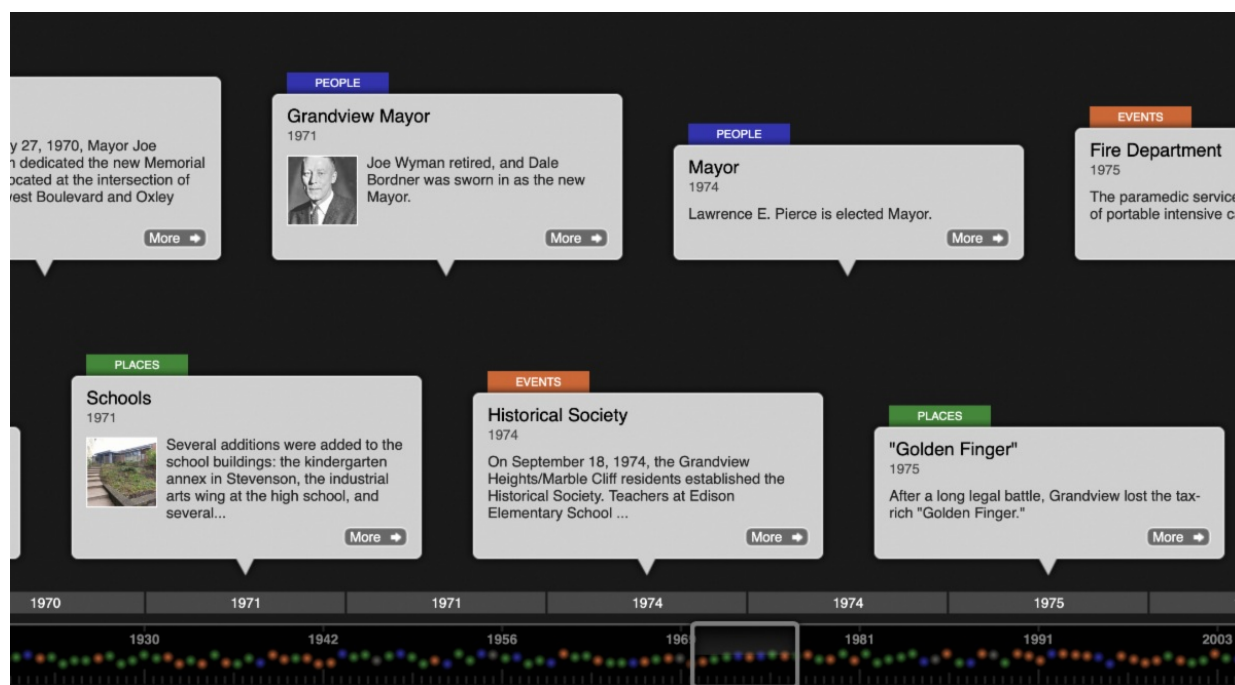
y 27, 1970, Mayor Joe
n dedicated the new Memorial
ocated at the intersection of
vest Boulevard and Oxley

More

PEOPLE

Grandview Mayor

1971

Joe Wyman retired, and Dale Bordner was sworn in as the new Mayor.

More

PEOPLE

Mayor

1974

Lawrence E. Pierce is elected Mayor.

More

EVENTS

Fire Department

1975

The paramedic service
of portable intensive c

PLACES

Schools

1971

Several additions were added to the school buildings: the kindergarten annex in Stevenson, the industrial arts wing at the high school, and several...

More

EVENTS

Historical Society

1974

On September 18, 1974, the Grandview Heights/Marble Cliff residents established the Historical Society. Teachers at Edison Elementary School ...

More

PLACES

"Golden Finger"

1975

After a long legal battle, Grandview lost the tax-rich "Golden Finger."

More

1970 | 1971 | 1971 | 1974 | 1974 | 1975

1930 | 1942 | 1956 | 196 | 1981 | 1991 | 2003